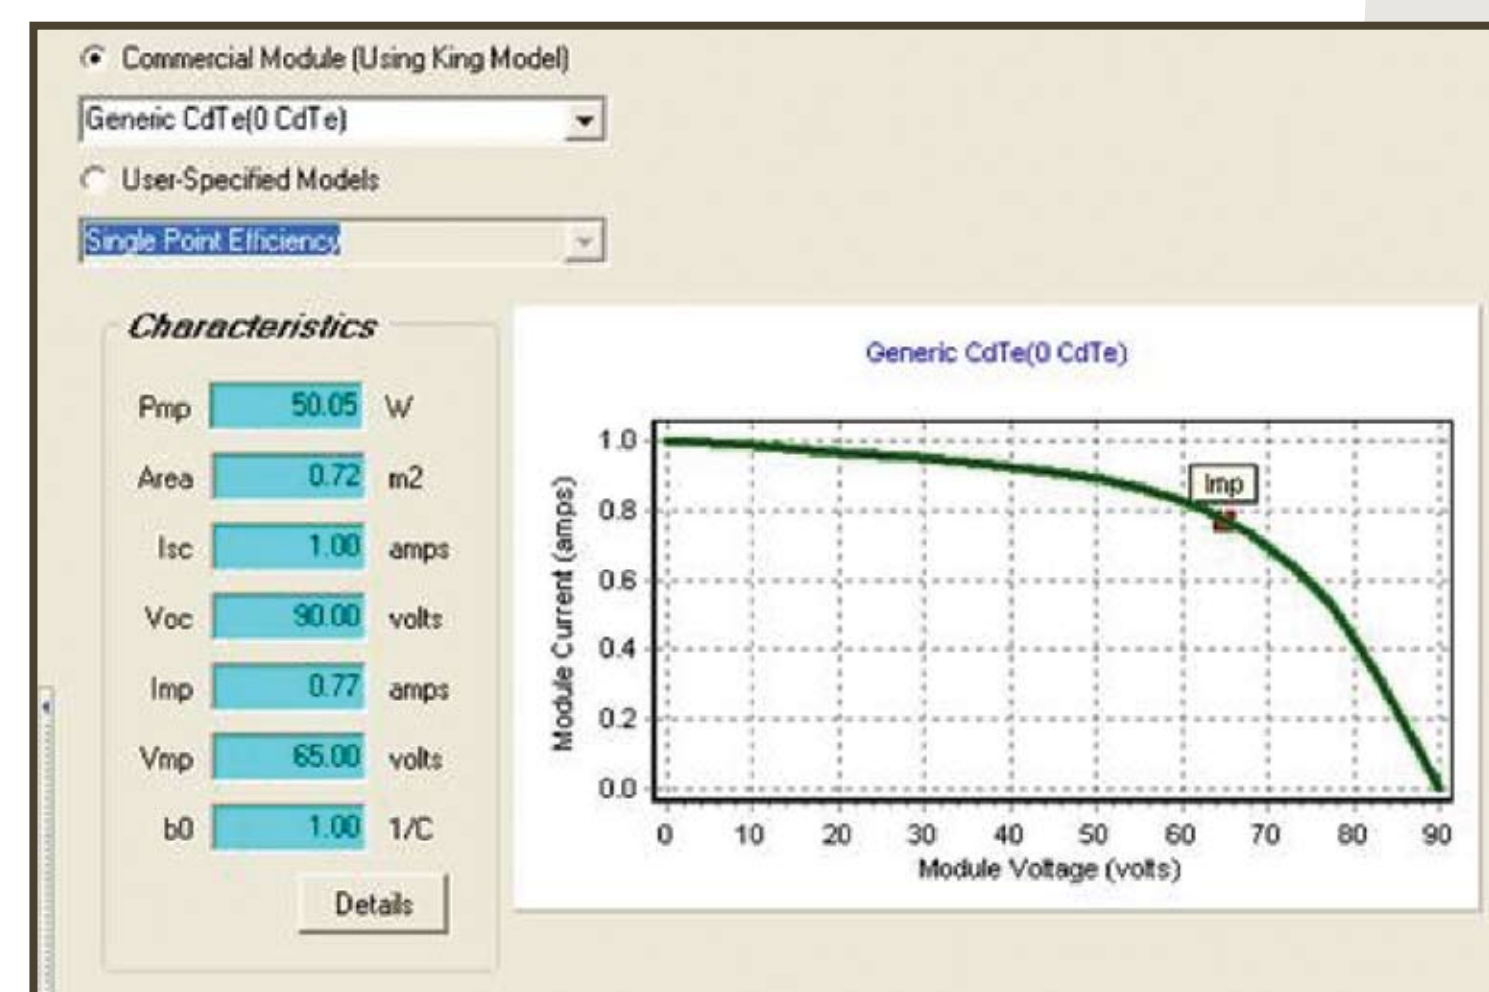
Commercial Module (Using King Model)

Generic CdTe(0 CdTe)

User-Specified Models

Single Point Efficiency

Characteristics

| | | |
|---|---|---|
| Pmp | 50.05 | W |
| Area | 0.72 | m2 |
| Isc | 1.00 | amps |
| Voc | 90.00 | volts |
| Imp | 0.77 | amps |
| Vmp | 65.00 | volts |
| b0 | 1.00 | 1/C |

Details

Generic CdTe(0 CdTe)

Imp

Module Current (amps)

1.0
0.8
0.6
0.4
0.2
0.0

0 10 20 30 40 50 60 70 80 90

Module Voltage (volts)